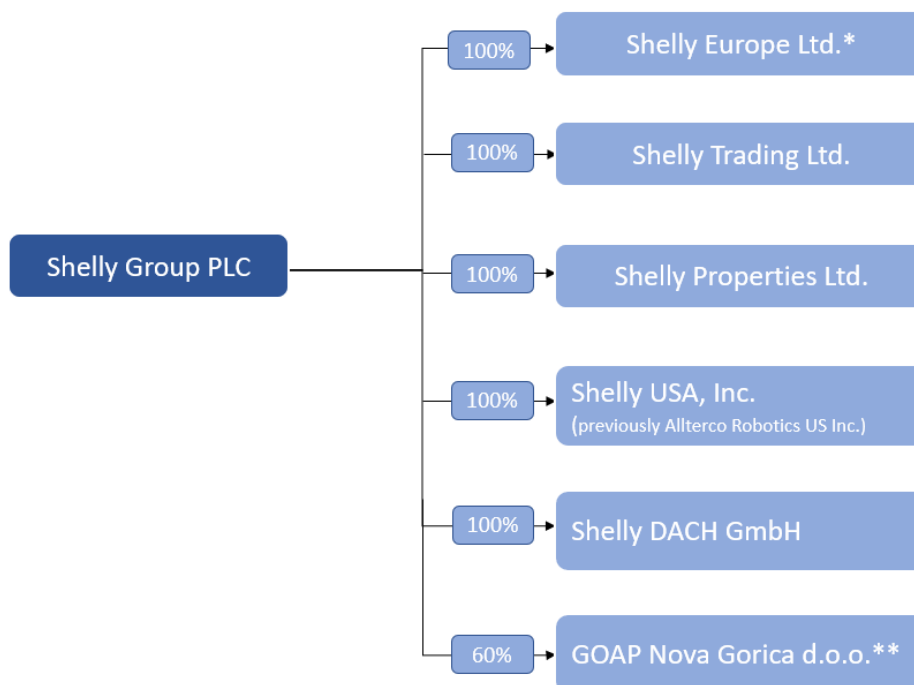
Shelly Group PLC

100%

Shelly Europe Ltd.*

100%

Shelly Trading Ltd.

100%

Shelly Properties Ltd.

100%

Shelly USA, Inc.
(previously Allterco Robotics US Inc.)

100%

Shelly DACH GmbH

60%

GOAP Nova Gorica d.o.o.**